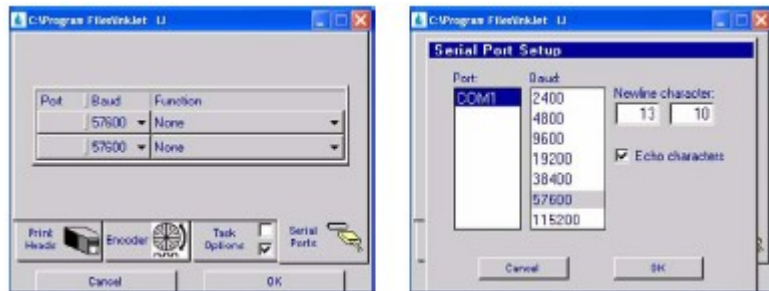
C:\Program Files\Inkjet IJ

| Port | Baud | Function |
|---|---|---|
| | 57600 | None |
| | 57600 | None |

Print Heads

Encoder

Task Options

Serial Ports

Cancel

OK

C:\Program Files\Inkjet IJ

Serial Port Setup

Port:

COM1

Baud:

2400

4800

9600

19200

38400

57600

115200

Newline character:

13

10

Echo characters

Cancel

OK